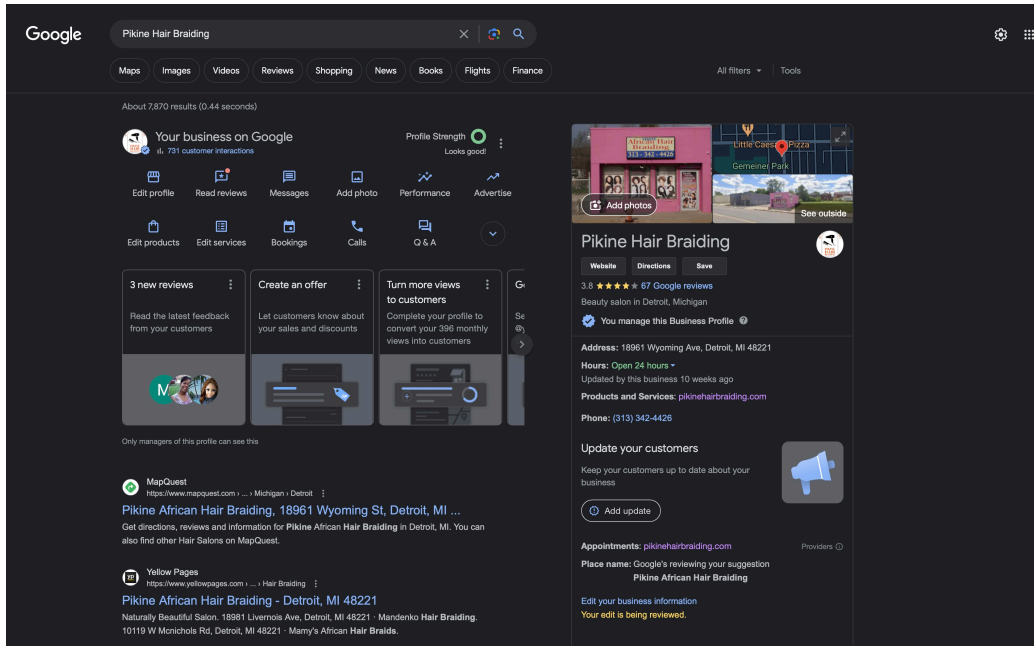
Google

Pikine Hair Braiding

Maps Images Videos Reviews Shopping News Books Flights Finance

All filters Tools

About 7,870 results (0.44 seconds)

Your business on Google
731 customer interactions

Profile Strength
Looks good!

Edit profile
Read reviews
Messages
Add photo
Performance
Advertise
Edit products
Edit services
Bookings
Calls
Q & A

3 new reviews
Read the latest feedback from your customers

Create an offer
Let customers know about your sales and discounts

Turn more views to customers
Complete your profile to convert your 396 monthly views into customers

Only managers of this profile can see this

MapQuest
https://www.mapquest.com › ... › Michigan › Detroit
Pikine African Hair Braiding, 18961 Wyoming St, Detroit, MI ...
Get directions, reviews and information for Pikine African Hair Braiding in Detroit, MI. You can also find other Hair Salons on MapQuest.

Yellow Pages
https://www.yellowpages.com › ... › Hair Braiding
Pikine African Hair Braiding - Detroit, MI 48221
Naturally Beautiful Salon. 18981 Livernois Ave, Detroit, MI 48221 · Mandenko Hair Braiding. 10119 W Mcnichols Rd, Detroit, MI 48221 · Mamy's African Hair Braids.

African Hair Braiding
313 - 342 - 4426

Little Caesars Pizza
Gemeiner Park

Add photos
See outside

Pikine Hair Braiding

Website Directions Save

3.8 ★★★★★ 67 Google reviews
Beauty salon in Detroit, Michigan

You manage this Business Profile

Address: 18961 Wyoming Ave, Detroit, MI 48221
Hours: Open 24 hours
Updated by this business 10 weeks ago
Products and Services: pikinehairbraiding.com
Phone: (313) 342-4426

Update your customers
Keep your customers up to date about your business

Add update

Appointments: pikinehairbraiding.com
Providers
Place name: Google's reviewing your suggestion
Pikine African Hair Braiding

Edit your business information
Your edit is being reviewed.